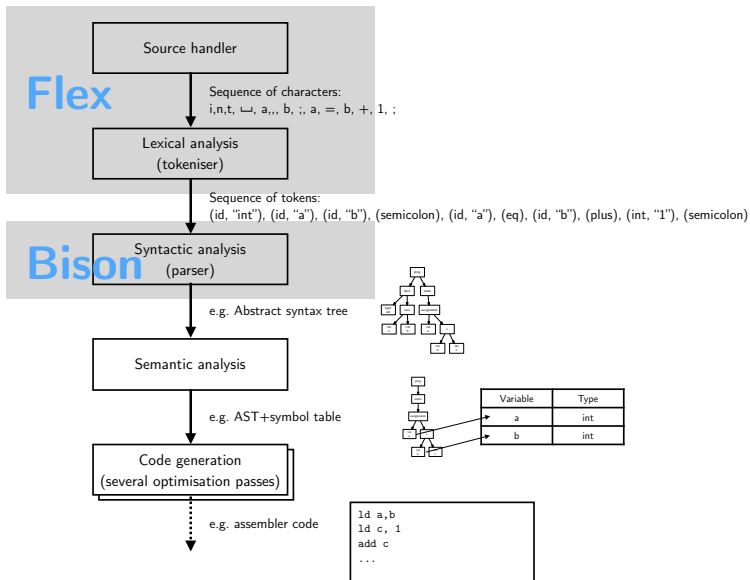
Source handler

Flex

Sequence of characters:
i,n,t, ␣, a,,, b, ;, a, =, b, +, 1, ;

Lexical analysis
(tokeniser)

Sequence of tokens:
(id, "int"), (id, "a"), (id, "b"), (semicolon), (id, "a"), (eq), (id, "b"), (plus), (int, "1"), (semicolon)

Bison

Syntactic analysis
(parser)

e.g. Abstract syntax tree

Semantic analysis

e.g. AST+symbol table

| Variable | Type |
|---|---|
| a | int |
| b | int |

Code generation
(several optimisation passes)

e.g. assembler code

ld a,b
ld c, 1
add c
...